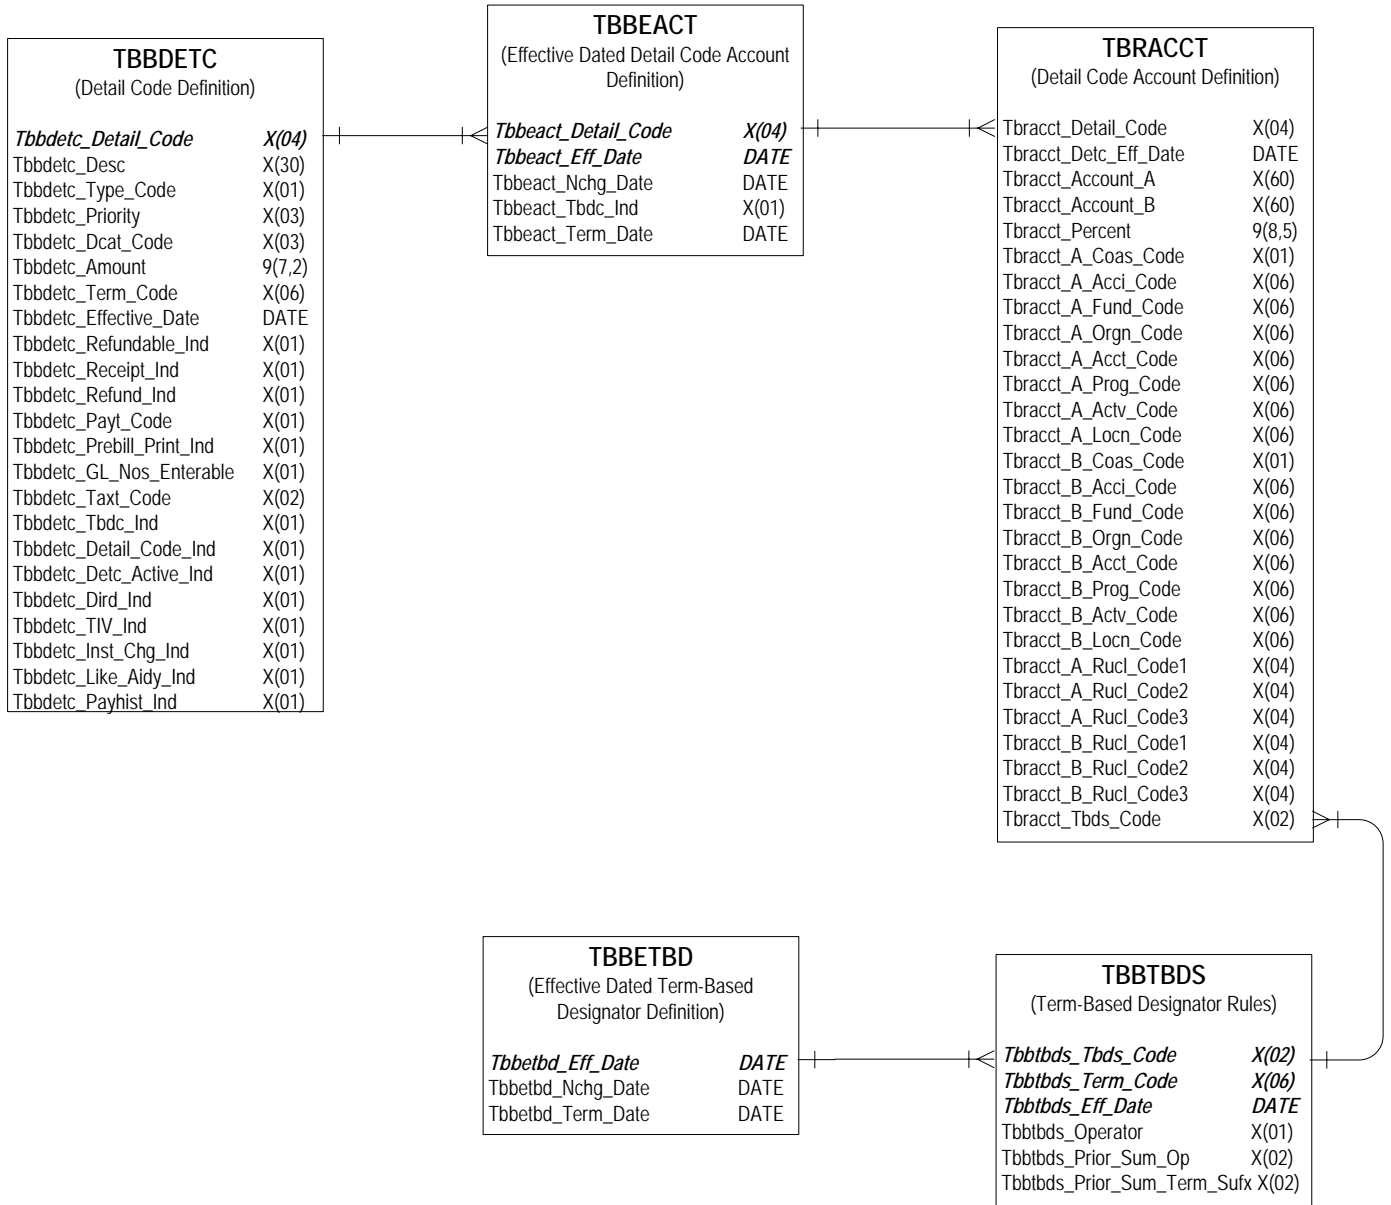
TBBDETC
(Detail Code Definition)

| | |
|---|---|
| ***Tbbdetc_Detail_Code*** | ***X(04)*** |
| Tbbdetc_Desc | X(30) |
| Tbbdetc_Type_Code | X(01) |
| Tbbdetc_Priority | X(03) |
| Tbbdetc_Dcat_Code | X(03) |
| Tbbdetc_Amount | 9(7,2) |
| Tbbdetc_Term_Code | X(06) |
| Tbbdetc_Effective_Date | DATE |
| Tbbdetc_Refundable_Ind | X(01) |
| Tbbdetc_Receipt_Ind | X(01) |
| Tbbdetc_Refund_Ind | X(01) |
| Tbbdetc_Payt_Code | X(01) |
| Tbbdetc_Prebill_Print_Ind | X(01) |
| Tbbdetc_GL_Nos_Enterable | X(01) |
| Tbbdetc_Taxt_Code | X(02) |
| Tbbdetc_Tbdc_Ind | X(01) |
| Tbbdetc_Detail_Code_Ind | X(01) |
| Tbbdetc_Detc_Active_Ind | X(01) |
| Tbbdetc_Dird_Ind | X(01) |
| Tbbdetc_TIV_Ind | X(01) |
| Tbbdetc_Inst_Chg_Ind | X(01) |
| Tbbdetc_Like_Aidy_Ind | X(01) |
| Tbbdetc_Payhist_Ind | X(01) |

TBBEACT
(Effective Dated Detail Code Account Definition)

| | |
|---|---|
| ***Tbbeact_Detail_Code*** | ***X(04)*** |
| ***Tbbeact_Eff_Date*** | ***DATE*** |
| Tbbeact_Nchg_Date | DATE |
| Tbbeact_Tbdc_Ind | X(01) |
| Tbbeact_Term_Date | DATE |

TBRACCT
(Detail Code Account Definition)

| | |
|---|---|
| Tbracct_Detail_Code | X(04) |
| Tbracct_Detc_Eff_Date | DATE |
| Tbracct_Account_A | X(60) |
| Tbracct_Account_B | X(60) |
| Tbracct_Percent | 9(8,5) |
| Tbracct_A_Coas_Code | X(01) |
| Tbracct_A_Acci_Code | X(06) |
| Tbracct_A_Fund_Code | X(06) |
| Tbracct_A_Orgn_Code | X(06) |
| Tbracct_A_Acct_Code | X(06) |
| Tbracct_A_Prog_Code | X(06) |
| Tbracct_A_Actv_Code | X(06) |
| Tbracct_A_Locn_Code | X(06) |
| Tbracct_B_Coas_Code | X(01) |
| Tbracct_B_Acci_Code | X(06) |
| Tbracct_B_Fund_Code | X(06) |
| Tbracct_B_Orgn_Code | X(06) |
| Tbracct_B_Acct_Code | X(06) |
| Tbracct_B_Prog_Code | X(06) |
| Tbracct_B_Actv_Code | X(06) |
| Tbracct_B_Locn_Code | X(06) |
| Tbracct_A_Rucl_Code1 | X(04) |
| Tbracct_A_Rucl_Code2 | X(04) |
| Tbracct_A_Rucl_Code3 | X(04) |
| Tbracct_B_Rucl_Code1 | X(04) |
| Tbracct_B_Rucl_Code2 | X(04) |
| Tbracct_B_Rucl_Code3 | X(04) |
| Tbracct_Tbds_Code | X(02) |

TBBETBD
(Effective Dated Term-Based Designator Definition)

| | |
|---|---|
| ***Tbbetbd_Eff_Date*** | ***DATE*** |
| Tbbetbd_Nchg_Date | DATE |
| Tbbetbd_Term_Date | DATE |

TBBTBDS
(Term-Based Designator Rules)

| | |
|---|---|
| ***Tbbtbds_Tbds_Code*** | ***X(02)*** |
| ***Tbbtbds_Term_Code*** | ***X(06)*** |
| ***Tbbtbds_Eff_Date*** | ***DATE*** |
| Tbbtbds_Operator | X(01) |
| Tbbtbds_Prior_Sum_Op | X(02) |
| Tbbtbds_Prior_Sum_Term_Sufx | X(02) |